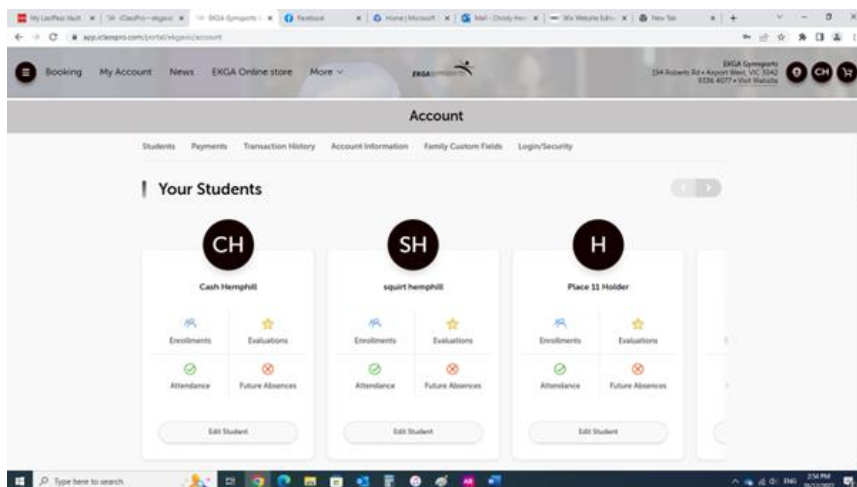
My LastPass Vault | iClassPro - ekgavic | EKGA Gymsports | Facebook | Home | Microsoft | Mail - Christy Hem | Wix Website Edito | New Tab

app.iclasspro.com/portal/ekgavic/account

Booking My Account News EKGA Online store More

EKGA

EKGA Gymsports
154 Roberts Rd • Airport West, VIC 3042
9336 4077 • Visit Website

CH

Account

Students Payments Transaction History Account Information Family Custom Fields Login/Security

Your Students

CH
Cash Hemphill
Enrollments Evaluations
Attendance Future Absences
Edit Student

SH
squirt hemphill
Enrollments Evaluations
Attendance Future Absences
Edit Student

H
Place 11 Holder
Enrollments Evaluations
Attendance Future Absences
Edit Student

Type here to search

ENG 2:56 PM